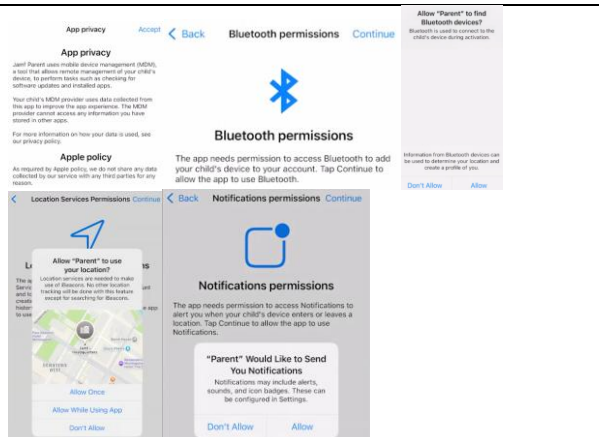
App privacy Accept

App privacy

Jamf Parent uses mobile device management (MDM), a tool that allows remote management of your child's device, to perform tasks such as checking for software updates and installed apps.

Your child's MDM provider uses data collected from this app to improve the app experience. The MDM provider cannot access any information you have stored in other apps.

For more information on how your data is used, see our privacy policy.

Apple policy

As required by Apple policy, we do not share any data collected by our service with any third parties for any reason.

< Back Bluetooth permissions Continue

Bluetooth permissions

The app needs permission to access Bluetooth to add your child's device to your account. Tap Continue to allow the app to use Bluetooth.

Allow "Parent" to find Bluetooth devices?

Bluetooth is used to connect to the child's device during activation.

Information from Bluetooth devices can be used to determine your location and create a profile of you.

Don't Allow Allow

< Location Services Permissions Continue

Allow "Parent" to use your location?

Location services are needed to make use of iBeacons. No other location tracking will be done with this feature except for searching for iBeacons.

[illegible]

Allow Once

Allow While Using App

Don't Allow

< Back Notifications permissions Continue

Notifications permissions

The app needs permission to access Notifications to alert you when your child's device enters or leaves a location. Tap Continue to allow the app to use Notifications.

"Parent" Would Like to Send You Notifications

Notifications may include alerts, sounds, and icon badges. These can be configured in Settings.

Don't Allow Allow